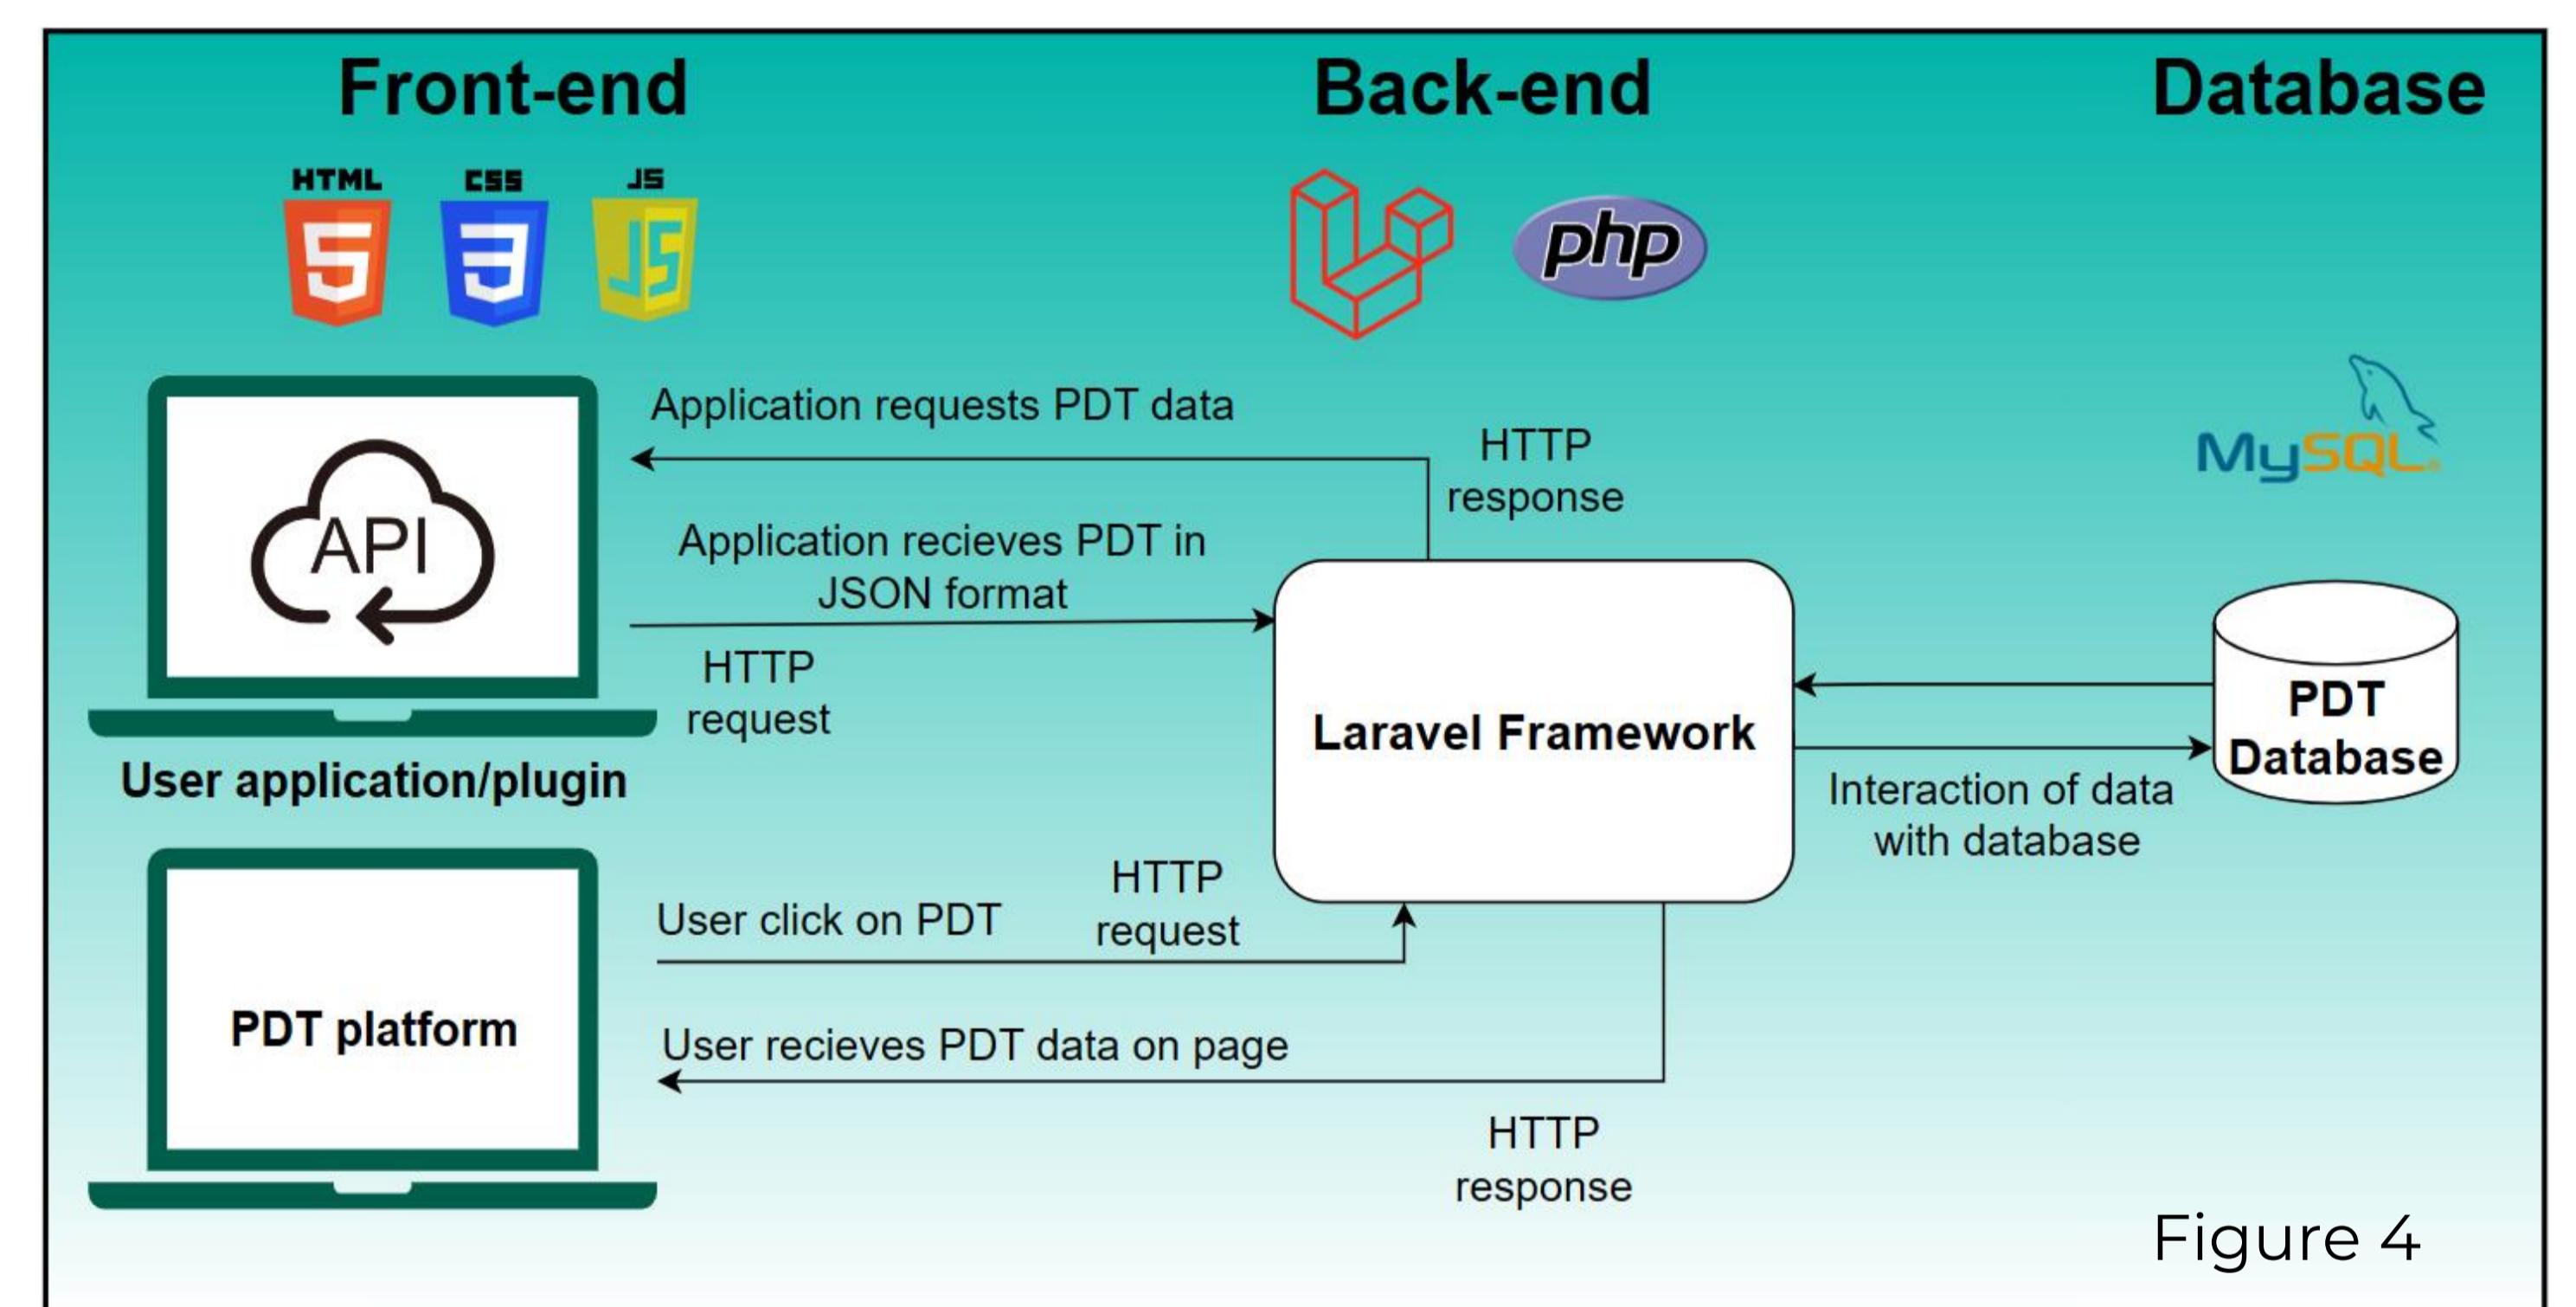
Front-end

Back-end

Database

HTML

CSS

JS

php

MySQL

API

User application/plugin

Application requests PDT data

HTTP response

Application recieves PDT in JSON format

HTTP request

Laravel Framework

PDT Database

Interaction of data with database

PDT platform

User click on PDT

HTTP request

User recieves PDT data on page

HTTP response

Figure 4